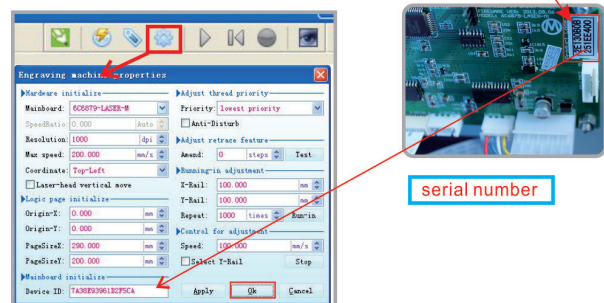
Engraving machine properties

Hardware initialize
Mainboard: 6C6879-LASER-M
SpeedRatio 0.000 Auto
Resolution: 1000 dpi
Max speed: 200.000 mm/s
Coordinate: Top-Left
Laser-head vertical move

Logic page initialize
Origin-X: 0.000 mm
Origin-Y: 0.000 mm
PageSizeX: 290.000 mm
PageSizeY: 200.000 mm

Mainboard initialize
Device ID: 7A3EE93961E2F5CA

Adjust thread priority
Priority: lowest priority
Anti-Disturb

Adjust retrace feature
Amend: 0 steps Test

Running-in adjustment
X-Rail: 100.000 mm
Y-Rail: 100.000 mm
Repeat: 1000 times Run-in

Control for adjustment
Speed: 100.000 mm/s
Select Y-Rail Stop

Apply Ok Cancel

serial number